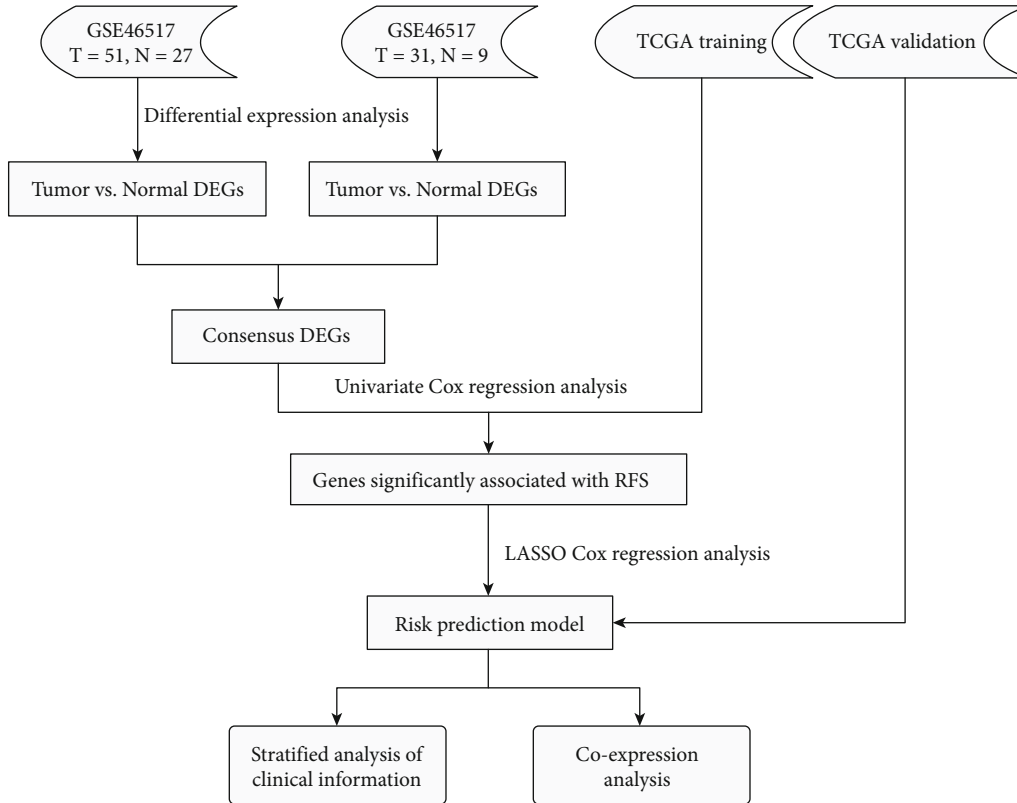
GSE46517
T = 51, N = 27

GSE46517
T = 31, N = 9

TCGA training

TCGA validation

Differential expression analysis

Tumor vs. Normal DEGs

Tumor vs. Normal DEGs

Consensus DEGs

Univariate Cox regression analysis

Genes significantly associated with RFS

LASSO Cox regression analysis

Risk prediction model

Stratified analysis of clinical information

Co-expression analysis